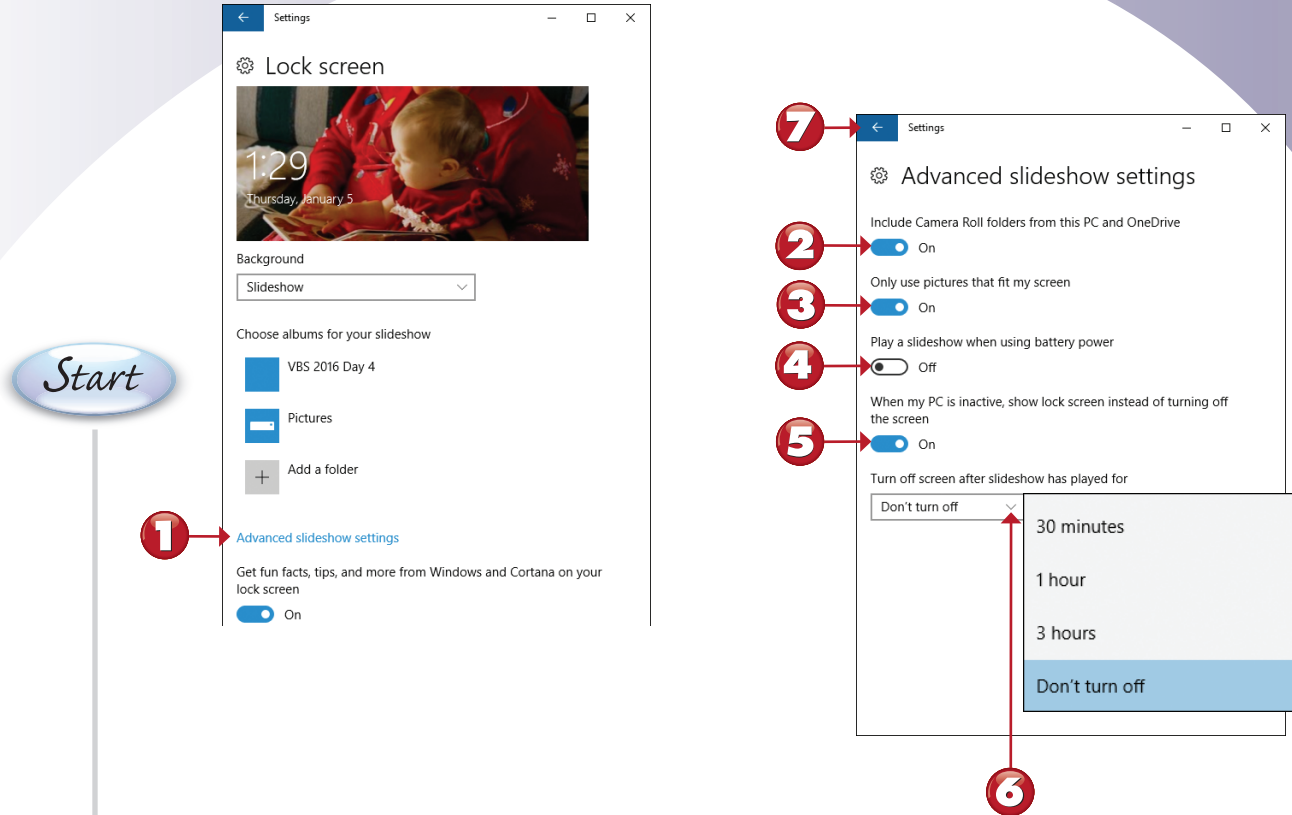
Start

Settings

Lock screen

1:29
Thursday, January 5

Background

Slideshow

Choose albums for your slideshow

VBS 2016 Day 4

Pictures

Add a folder

1

Advanced slideshow settings

Get fun facts, tips, and more from Windows and Cortana on your lock screen

On

7

Settings

Advanced slideshow settings

Include Camera Roll folders from this PC and OneDrive

2

On

Only use pictures that fit my screen

3

On

Play a slideshow when using battery power

4

Off

When my PC is inactive, show lock screen instead of turning off the screen

5

On

Turn off screen after slideshow has played for

Don't turn off

30 minutes

1 hour

3 hours

Don't turn off

6